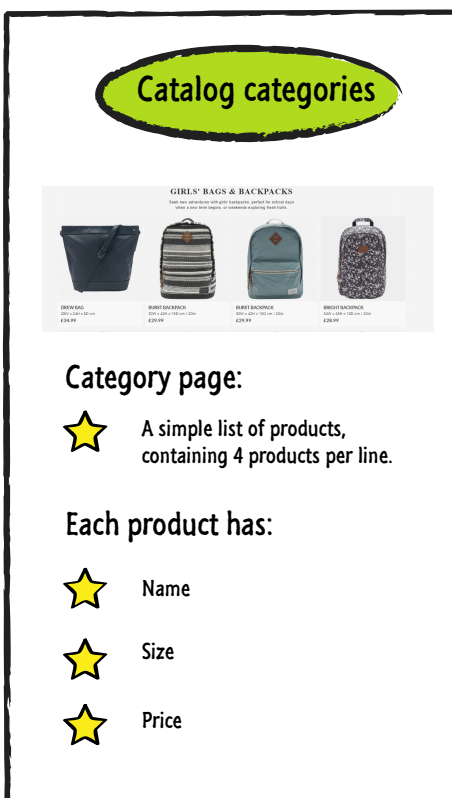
Catalog categories

GIRLS' BAGS & BACKPACKS

Seek new adventures with girls' backpacks, perfect for school days when a new term begins, or weekends exploring fresh trails.

DREW BAG
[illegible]
£34.99

BURST BACKPACK
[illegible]
£29.99

BURST BACKPACK
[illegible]
£29.99

BRIGHT BACKPACK
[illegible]
£28.99

Category page:

A simple list of products, containing 4 products per line.

Each product has:

Name

Size

Price